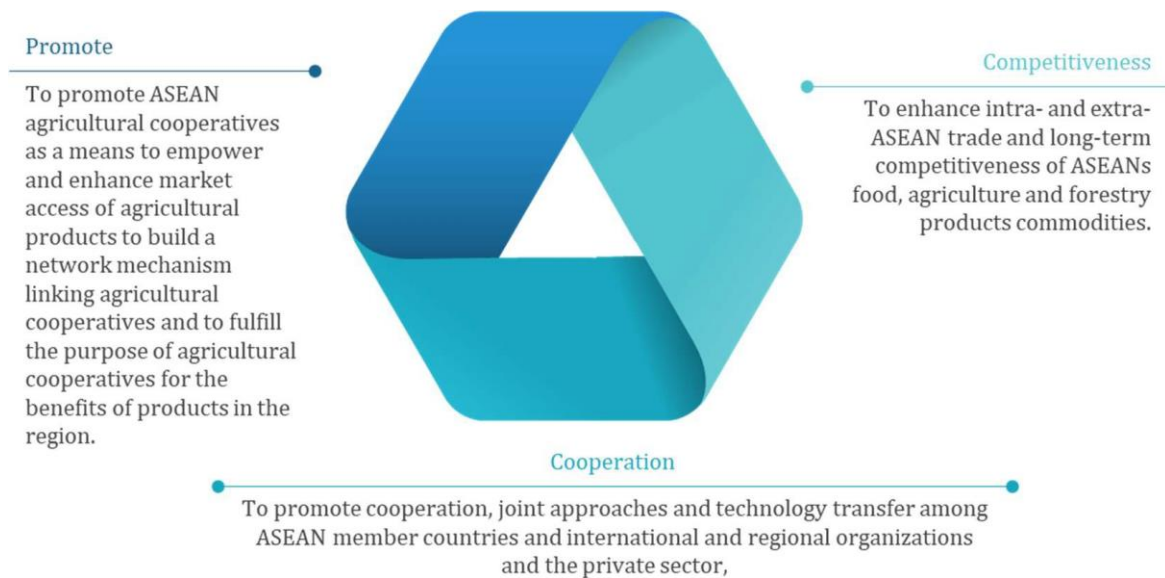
Promote

To promote ASEAN agricultural cooperatives as a means to empower and enhance market access of agricultural products to build a network mechanism linking agricultural cooperatives and to fulfill the purpose of agricultural cooperatives for the benefits of products in the region.

Competitiveness

To enhance intra- and extra-ASEAN trade and long-term competitiveness of ASEANs food, agriculture and forestry products commodities.

Cooperation

To promote cooperation, joint approaches and technology transfer among ASEAN member countries and international and regional organizations and the private sector,